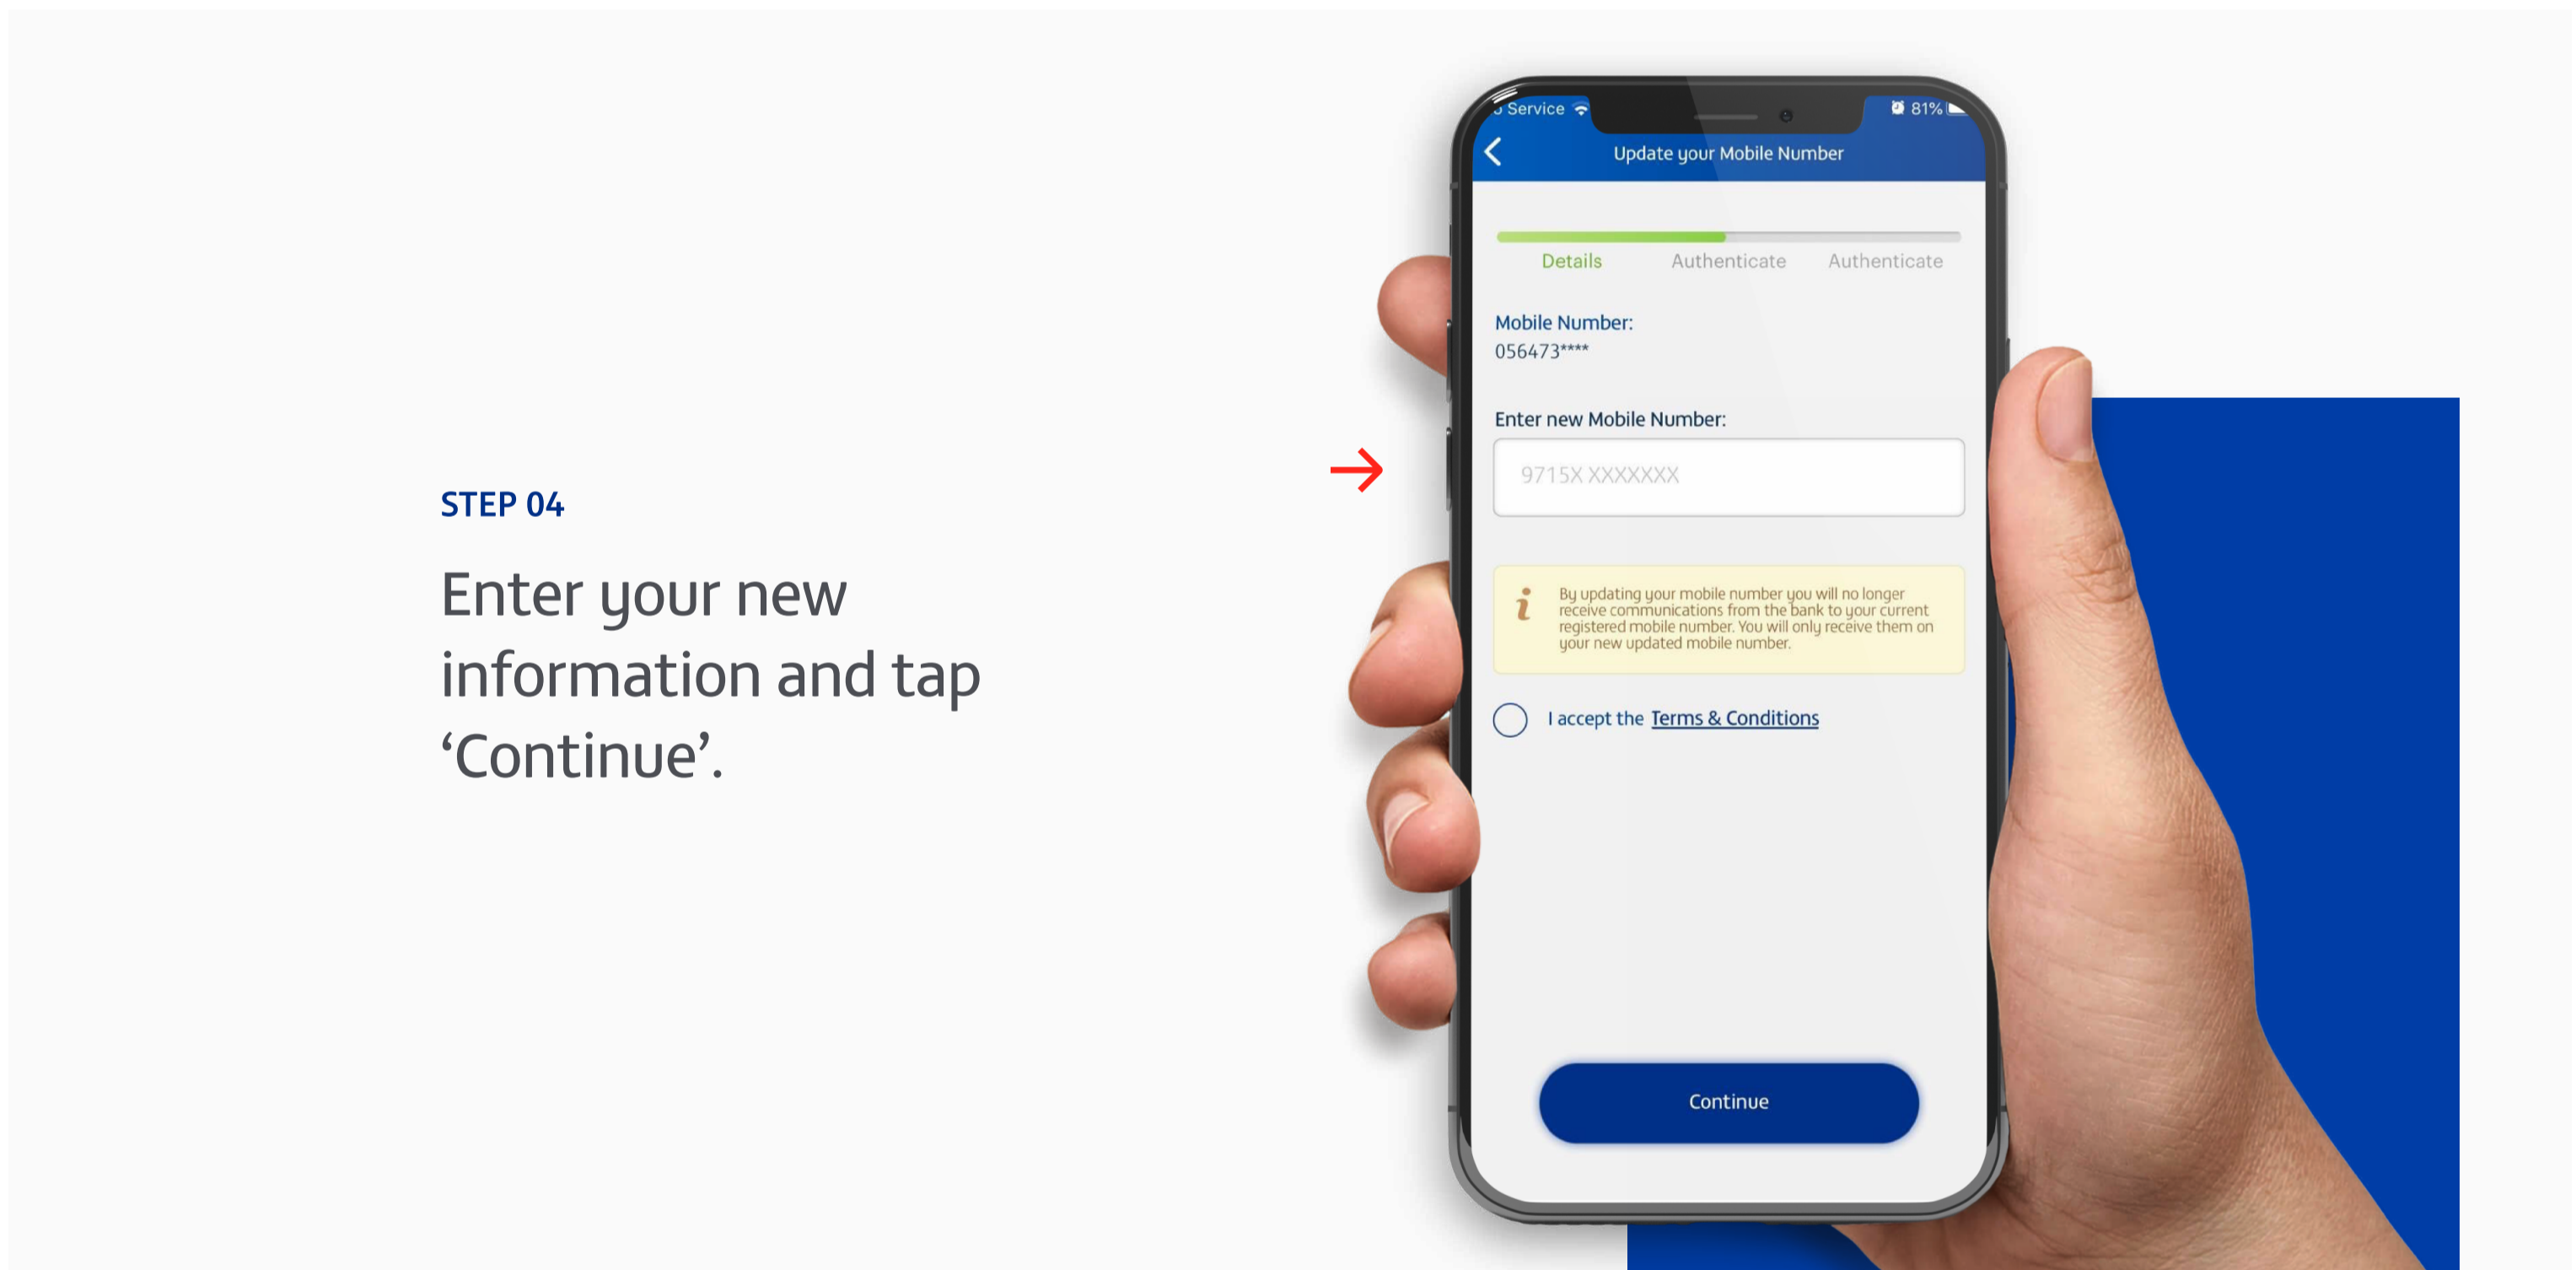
STEP 04

Enter your new information and tap ‘Continue’.

Service

81%

Update your Mobile Number

Details Authenticate Authenticate

Mobile Number:
056473****

Enter new Mobile Number:

9715X XXXXXXX

By updating your mobile number you will no longer receive communications from the bank to your current registered mobile number. You will only receive them on your new updated mobile number.

I accept the Terms & Conditions

Continue